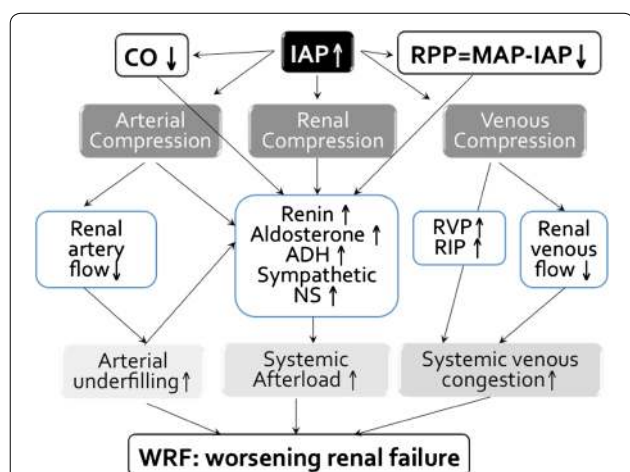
CO ↓

IAP ↑

RPP=MAP-IAP ↓

Arterial Compression

Renal Compression

Venous Compression

Renal artery flow ↓

Renin ↑
Aldosterone ↑
ADH ↑
Sympathetic NS ↑

RVP ↑
RIP ↑

Renal venous flow ↓

Arterial underfilling ↑

Systemic Afterload ↑

Systemic venous congestion ↑

WRF: worsening renal failure